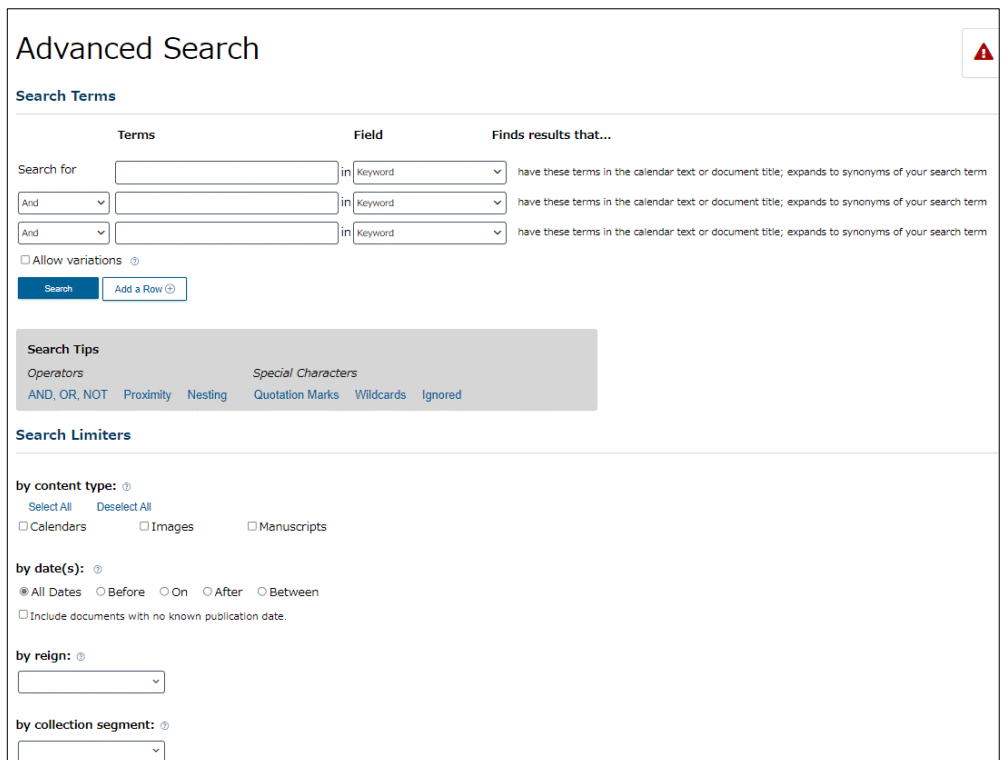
Advanced Search

Search Terms

| | Terms | Field | Finds results that... |
|---|---|---|---|
| Search for | | in Keyword | have these terms in the calendar text or document title; expands to synonyms of your search term |
| And | | in Keyword | have these terms in the calendar text or document title; expands to synonyms of your search term |
| And | | in Keyword | have these terms in the calendar text or document title; expands to synonyms of your search term |

Allow variations

Search   Add a Row

Search Tips
Operators
AND, OR, NOT   Proximity   Nesting
Special Characters
Quotation Marks   Wildcards   Ignored

Search Limiters

by content type:
Select All   Deselect All
Calendars   Images   Manuscripts

by date(s):
All Dates   Before   On   After   Between
Include documents with no known publication date.

by reign:

by collection segment: